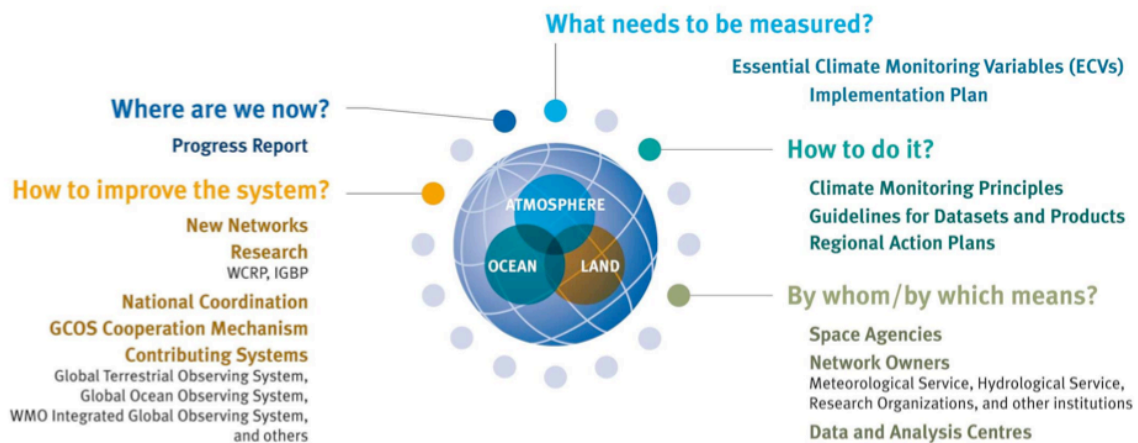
What needs to be measured?

Essential Climate Monitoring Variables (ECVs)
Implementation Plan

Where are we now?

Progress Report

How to do it?

Climate Monitoring Principles
Guidelines for Datasets and Products
Regional Action Plans

How to improve the system?

New Networks
Research
WCRP, IGBP
National Coordination
GCOS Cooperation Mechanism
Contributing Systems
Global Terrestrial Observing System,
Global Ocean Observing System,
WMO Integrated Global Observing System,
and others

ATMOSPHERE
OCEAN
LAND

By whom/by which means?

Space Agencies
Network Owners
Meteorological Service, Hydrological Service, Research Organizations, and other institutions
Data and Analysis Centres